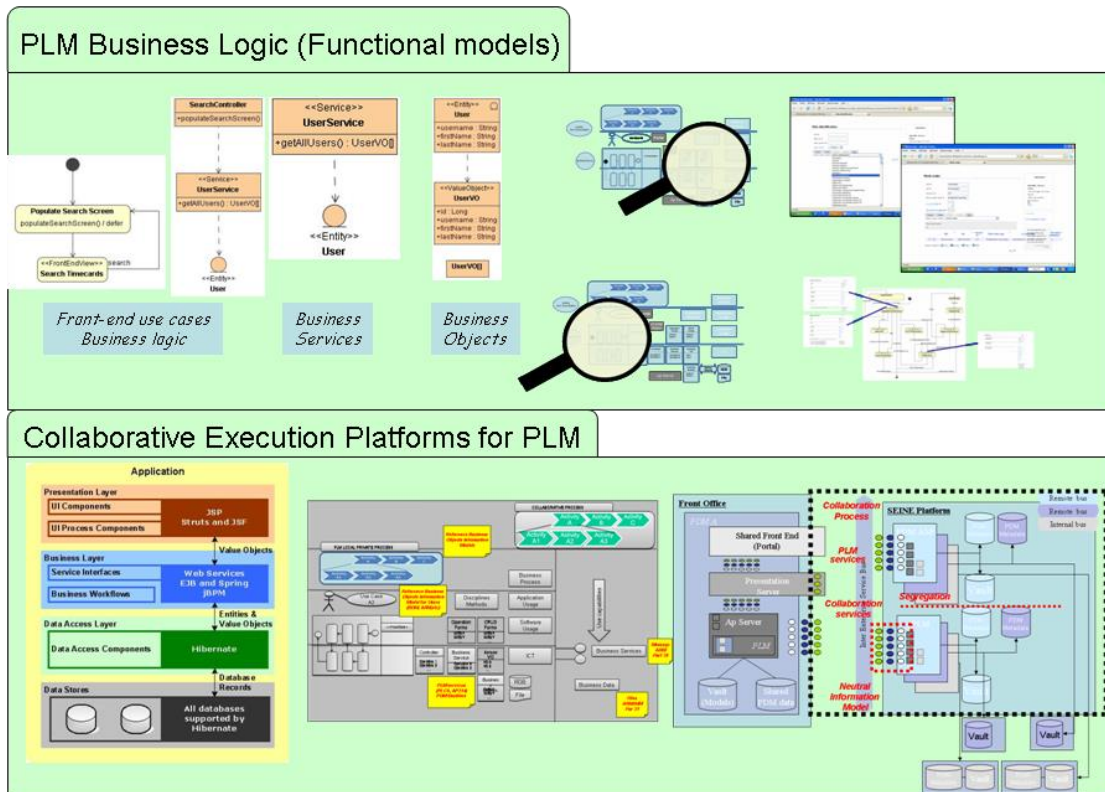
PLM Business Logic (Functional models)

Populate Search Screen
populateSearchScreen() / defer
<<FrontEndView>>
Search Timecards
search

SearchController
+populateSearchScreen()
<<Service>>
UserService
+getAllUsers() : UserVO[]
<<Entity>>
User

<<Service>>
UserService
+getAllUsers() : UserVO[]
<<Entity>>
User

<<Entity>>
User
+username : String
+firstName : String
+lastName : String
<<ValueObject>>
UserVO
+id : Long
+username : String
+firstName : String
+lastName : String
UserVO[]

Front-end use cases
Business logic

Business
Services

Business
Objects

Collaborative Execution Platforms for PLM

Application
Presentation Layer
UI Components
UI Process Components
JSP
Struts and JSF
Value Objects
Business Layer
Service Interfaces
Business Workflows
Web Services
EJB and Spring
jBPM
Entities &
Value Objects
Data Access Layer
Data Access Components
Hibernate
Database
Records
Data Stores
All databases
supported by
Hibernate

COLLABORATIVE PROCESS
Activity A
Activity B
Activity C
Activity A1
Activity A2
Activity A3
Use Case A2
Disciplines Methods
Business Process
Application Usage
Software Usage
ICT
Business Services
Business Data
RDE
File
Use capabilities

Front Office
Shared Front End (Portal)
Presentation Server
Ap Server
PLM
Vault (Models)
Shared PDM data
Collaboration Process
PLM services
Collaboration services
Neutral Information Model
Segregation
SEINE Platform
Remote bus
Remote bus
Internal bus
Vault
Vault